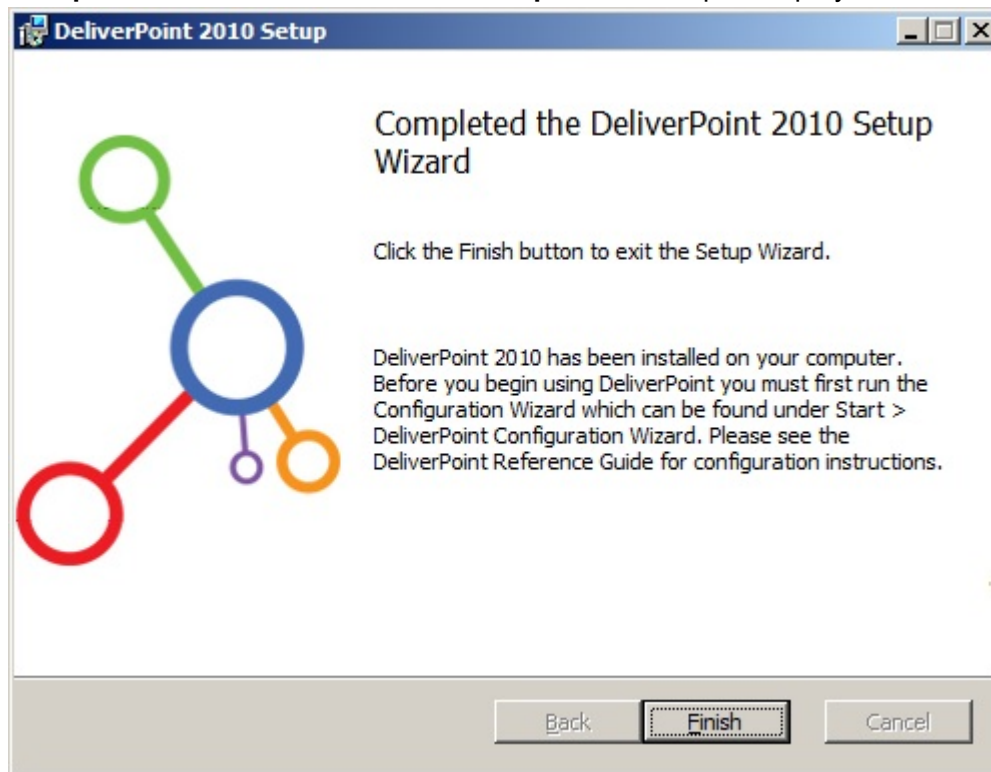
DeliverPoint 2010 Setup

Completed the DeliverPoint 2010 Setup Wizard

Click the Finish button to exit the Setup Wizard.

DeliverPoint 2010 has been installed on your computer. Before you begin using DeliverPoint you must first run the Configuration Wizard which can be found under Start > DeliverPoint Configuration Wizard. Please see the DeliverPoint Reference Guide for configuration instructions.

Back Finish Cancel